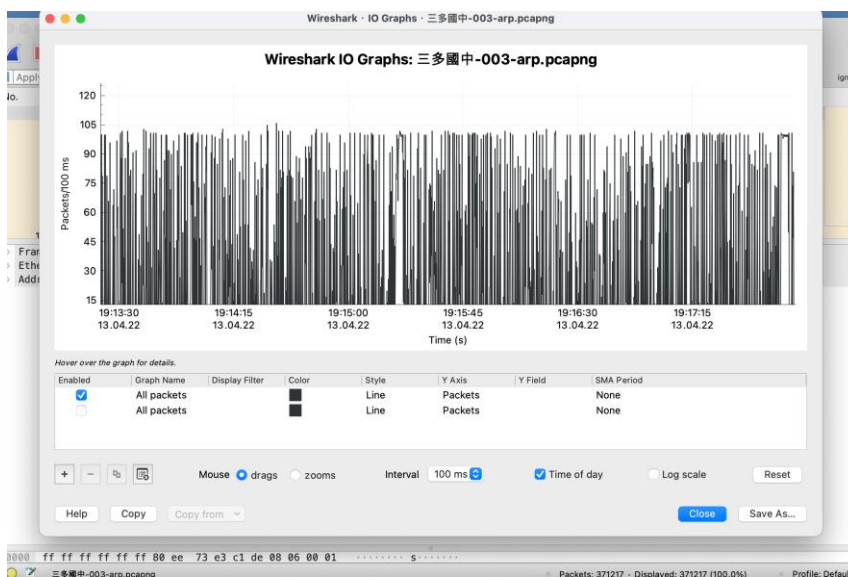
Wireshark · IO Graphs · 三多國中-003-arp.pcapng

Wireshark IO Graphs: 三多國中-003-arp.pcapng

Packets/100 ms

120
105
90
75
60
45
30
15

19:13:30
13.04.22
19:14:15
13.04.22
19:15:00
13.04.22
19:15:45
13.04.22
19:16:30
13.04.22
19:17:15
13.04.22

Time (s)

Hover over the graph for details.

| Enabled | Graph Name | Display Filter | Color | Style | Y Axis | Y Field | SMA Period |
|---|---|---|---|---|---|---|---|
| ✓ | All packets | | | Line | Packets | | None |
| | All packets | | | Line | Packets | | None |

+ − Mouse drags zooms Interval 100 ms Time of day Log scale Reset

Help Copy Copy from Close Save As...

Apply
No.
Fran
Ethe
Addr
0000 ff ff ff ff ff 80 ee 73 e3 c1 de 08 06 00 01 ........s.......
三多國中-003-arp.pcapng
Packets: 371217 · Displayed: 371217 (100.0%)
Profile: Default